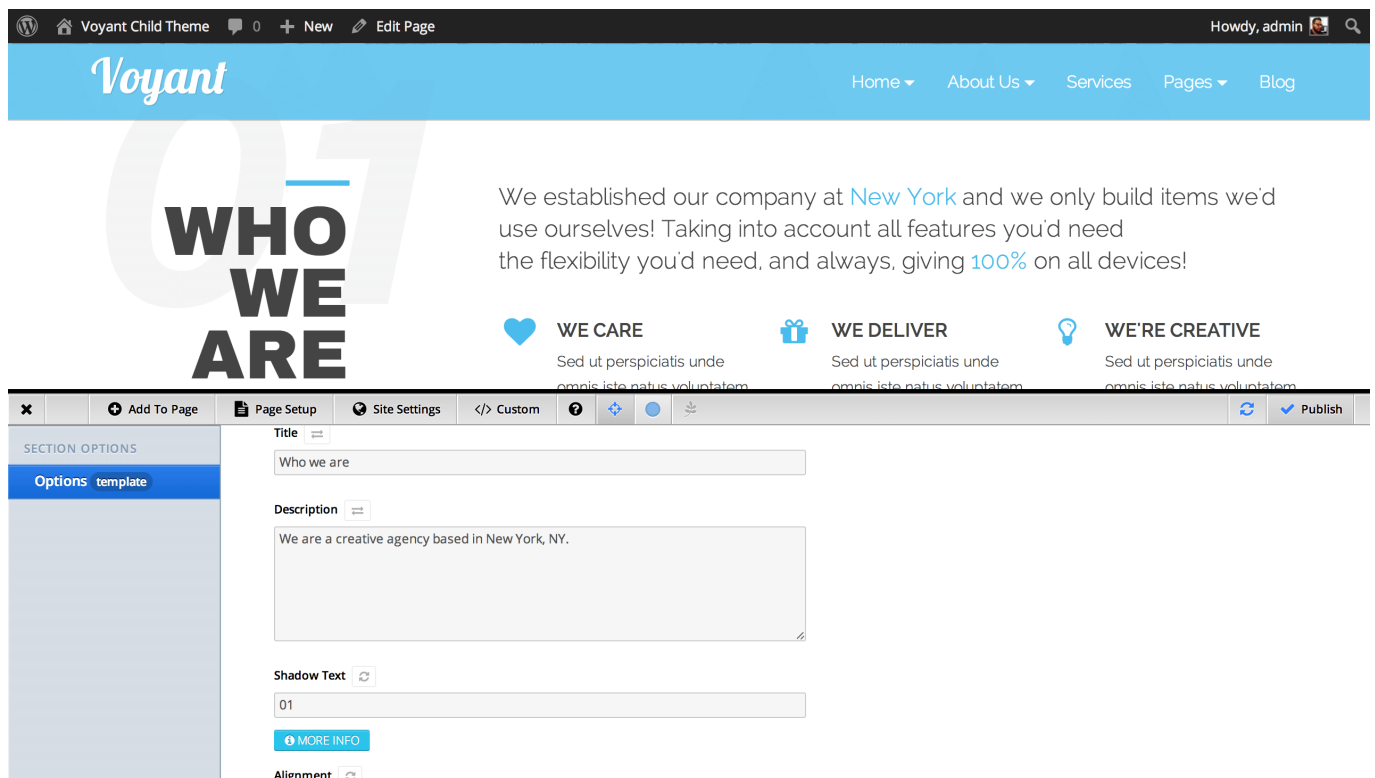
Voyant Child Theme 0 New Edit Page Howdy, admin

Voyant

Home About Us Services Pages Blog

01

WHO WE ARE

We established our company at New York and we only build items we'd use ourselves! Taking into account all features you'd need the flexibility you'd need, and always, giving 100% on all devices!

WE CARE
Sed ut perspiciatis unde omnis iste natus voluptatem

WE DELIVER
Sed ut perspiciatis unde omnis iste natus voluptatem

WE'RE CREATIVE
Sed ut perspiciatis unde omnis iste natus voluptatem

Add To Page Page Setup Site Settings Custom Publish

SECTION OPTIONS
Options template

Title
Who we are

Description
We are a creative agency based in New York, NY.

Shadow Text
01

MORE INFO

Alignment